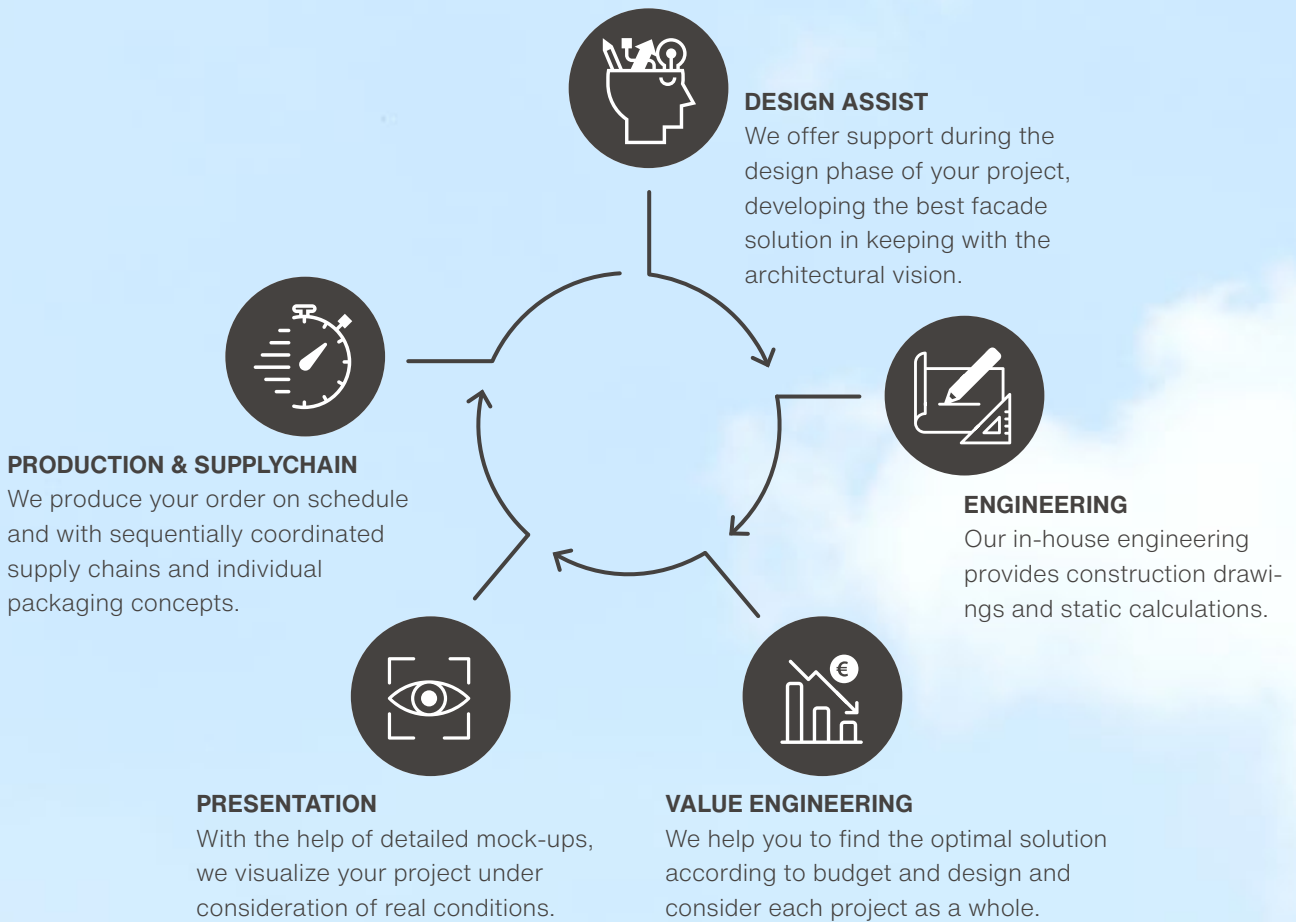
DESIGN ASSIST
We offer support during the design phase of your project, developing the best facade solution in keeping with the architectural vision.

PRODUCTION & SUPPLYCHAIN
We produce your order on schedule and with sequentially coordinated supply chains and individual packaging concepts.

ENGINEERING
Our in-house engineering provides construction drawings and static calculations.

€

PRESENTATION
With the help of detailed mock-ups, we visualize your project under consideration of real conditions.

VALUE ENGINEERING
We help you to find the optimal solution according to budget and design and consider each project as a whole.